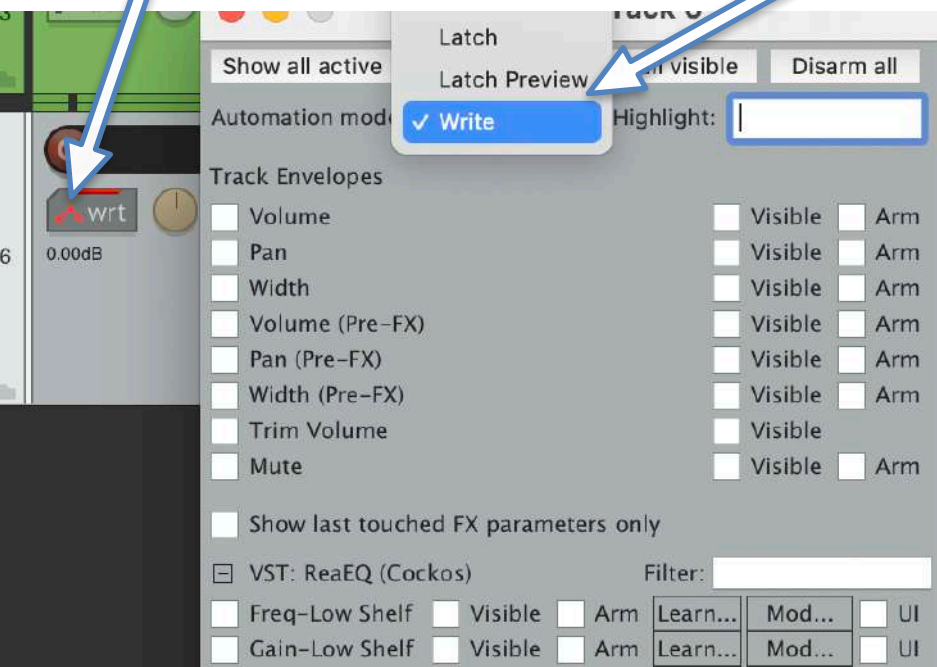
3

rack 6

Show all active

Latch

Latch Preview

✓ Write

ll visible

Disarm all

Automation mod

Highlight:

wrt

6

0.00dB

Track Envelopes

| | | |
|---|---|---|
| Volume | Visible | Arm |
| Pan | Visible | Arm |
| Width | Visible | Arm |
| Volume (Pre-FX) | Visible | Arm |
| Pan (Pre-FX) | Visible | Arm |
| Width (Pre-FX) | Visible | Arm |
| Trim Volume | Visible | |
| Mute | Visible | Arm |

Show last touched FX parameters only

⊟ VST: ReaEQ (Cockos)

Filter:

| | | | | | |
|---|---|---|---|---|---|
| Freq-Low Shelf | Visible | Arm | Learn... | Mod... | UI |
| Gain-Low Shelf | Visible | Arm | Learn... | Mod... | UI |